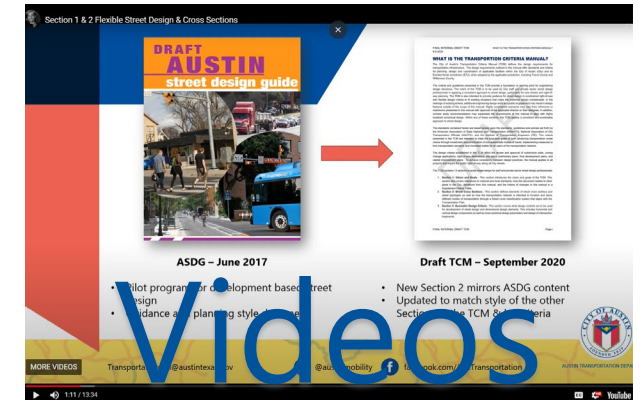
Section 1 & 2 Flexible Street Design & Cross Sections

DRAFT
AUSTIN
street design guide

FINAL INTERNAL DRAFT TCM
WHAT IS THE TRANSPORTATION CRITERIA MANUAL?

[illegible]

ASDG – June 2017

Draft TCM – September 2020

• Pilot program for development based street design
• Guidance and planning style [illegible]

• New Section 2 mirrors ASDG content
• Updated to match style of the other Sections of the TCM & Criteria

Videos

MORE VIDEOS

Transportation@austintexas.gov

@austinmobility

facebook.com/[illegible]Transportation

AUSTIN TRANSPORTATION DEPA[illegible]

CITY OF AUSTIN

1:11 / 13:34

YouTube